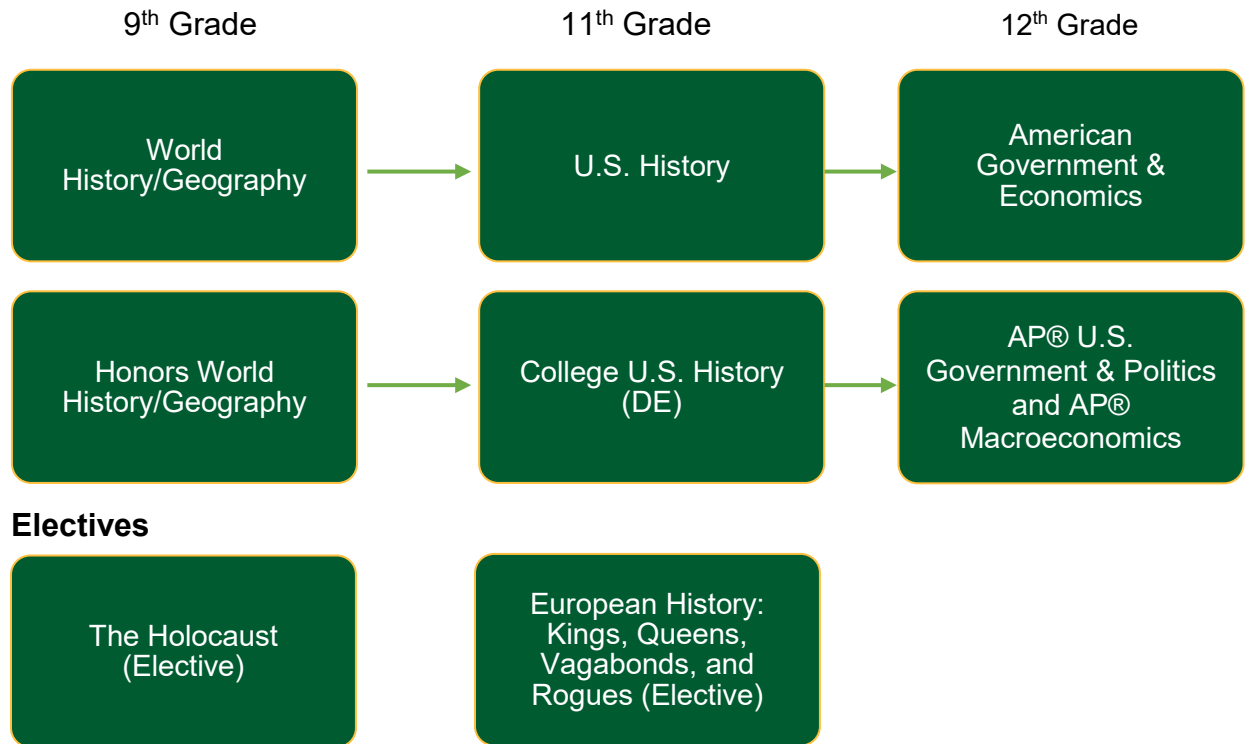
9$^{th}$ Grade

11$^{th}$ Grade

12$^{th}$ Grade

World History/Geography

U.S. History

American Government & Economics

Honors World History/Geography

College U.S. History (DE)

AP® U.S. Government & Politics and AP® Macroeconomics

**Electives**

The Holocaust (Elective)

European History: Kings, Queens, Vagabonds, and Rogues (Elective)